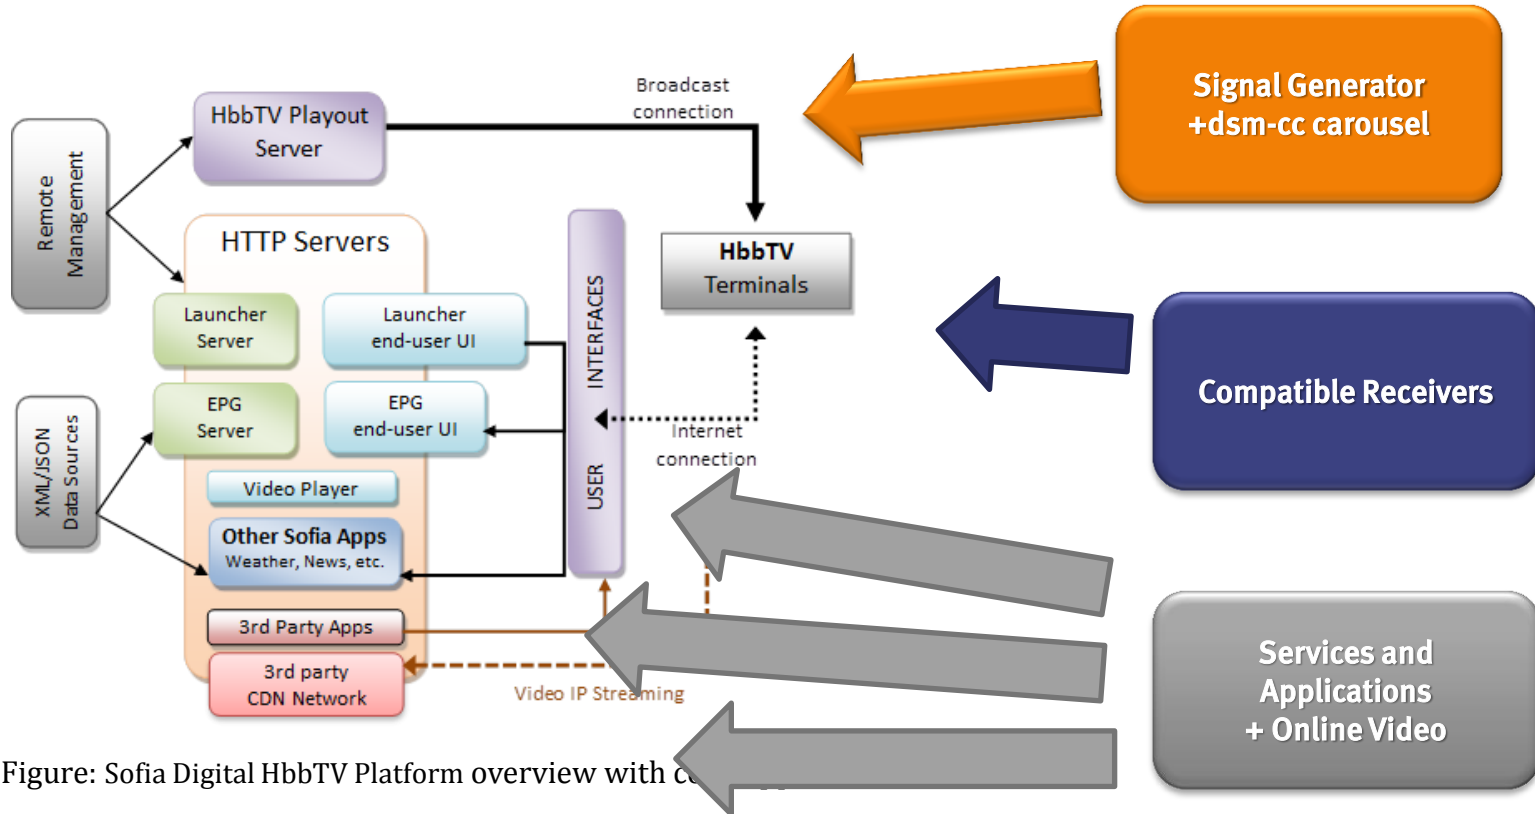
Remote Management

HbbTV Playout Server

Broadcast connection

Signal Generator +dsm-cc carousel

HTTP Servers

Launcher Server

Launcher end-user UI

EPG Server

EPG end-user UI

Video Player

Other Sofia Apps
Weather, News, etc.

3rd Party Apps

3rd party CDN Network

XML/JSON Data Sources

USER INTERFACES

HbbTV Terminals

Compatible Receivers

Internet connection

Video IP Streaming

Services and Applications + Online Video

Figure: Sofia Digital HbbTV Platform overview with c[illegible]